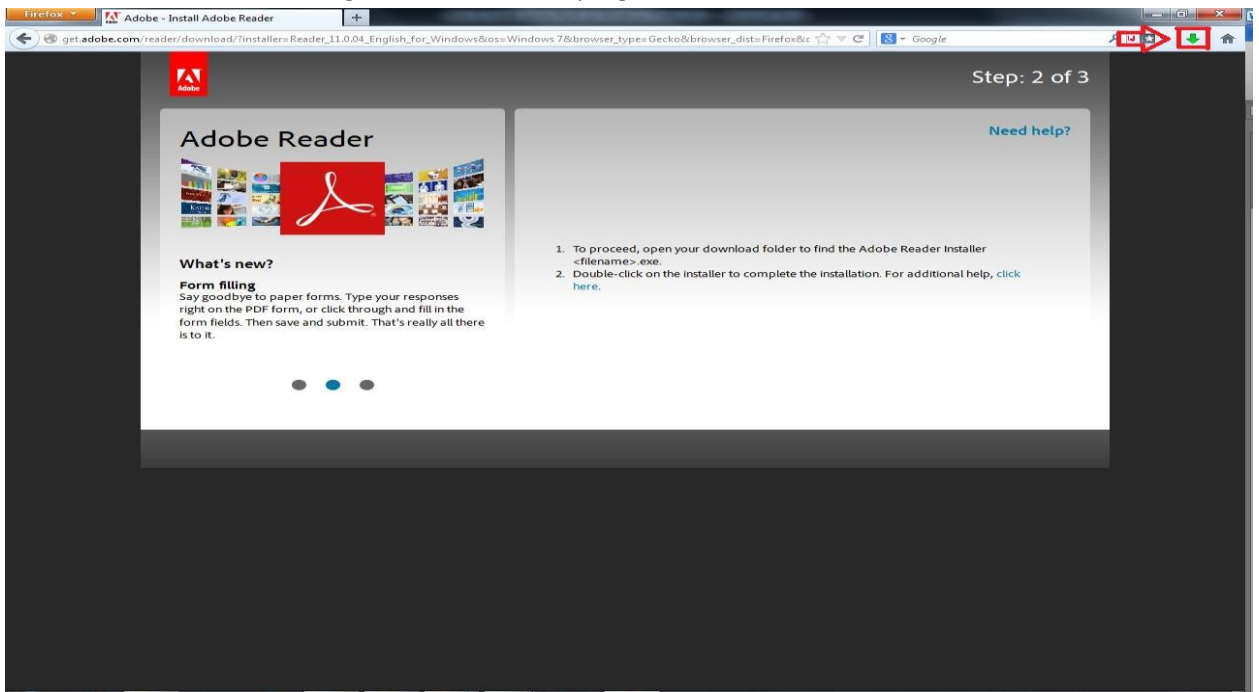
Firefox
Adobe - Install Adobe Reader
+
get.adobe.com/reader/download/?installer=Reader_11.0.04_English_for_Windows&os=Windows 7&browser_type=Gecko&browser_dist=Firefox&c
Google

Adobe

Step: 2 of 3

Adobe Reader

Need help?

What's new?

Form filling
Say goodbye to paper forms. Type your responses right on the PDF form, or click through and fill in the form fields. Then save and submit. That's really all there is to it.

1. To proceed, open your download folder to find the Adobe Reader Installer <filename>.exe.
2. Double-click on the installer to complete the installation. For additional help, click here.